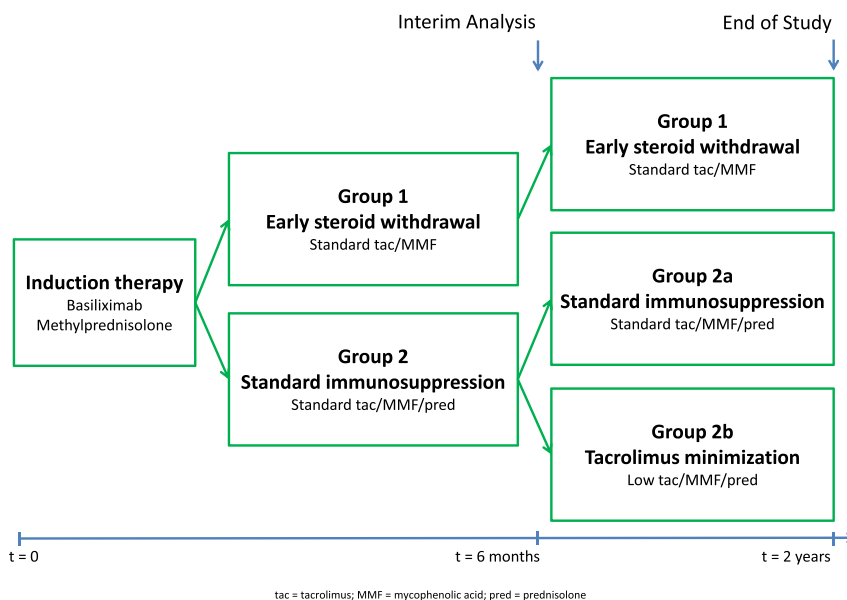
Interim Analysis

End of Study

Induction therapy
Basiliximab
Methylprednisolone

Group 1
Early steroid withdrawal
Standard tac/MMF

Group 2
Standard immunosuppression
Standard tac/MMF/pred

Group 1
Early steroid withdrawal
Standard tac/MMF

Group 2a
Standard immunosuppression
Standard tac/MMF/pred

Group 2b
Tacrolimus minimization
Low tac/MMF/pred

t = 0

t = 6 months

t = 2 years

tac = tacrolimus; MMF = mycophenolic acid; pred = prednisolone